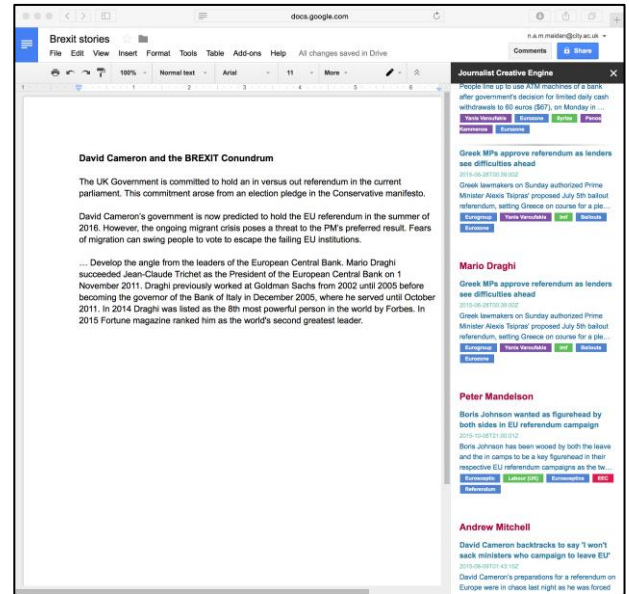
docs.google.com

Brexit stories

File Edit View Insert Format Tools Table Add-ons Help All changes saved in Drive

n.a.m.maiden@city.ac.uk

Comments Share

100% Normal text Arial 11 More

Journalist Creative Engine

People line up to use ATM machines of a bank after government's decision for limited daily cash withdrawals to 60 euros ($67), on Monday in ...

Yanis Varoufakis Eurozone Syriza Panos Kammenos Eurozone

Greek MPs approve referendum as lenders see difficulties ahead

2015-06-28T00:36:00Z

Greek lawmakers on Sunday authorized Prime Minister Alexis Tsipras' proposed July 5th bailout referendum, setting Greece on course for a ple...

Eurogroup Yanis Varoufakis Imf Bailouts Eurozone

Mario Draghi

Greek MPs approve referendum as lenders see difficulties ahead

2015-06-28T00:36:00Z

Greek lawmakers on Sunday authorized Prime Minister Alexis Tsipras' proposed July 5th bailout referendum, setting Greece on course for a ple...

Eurogroup Yanis Varoufakis Imf Bailouts Eurozone

Peter Mandelson

Boris Johnson wanted as figurehead by both sides in EU referendum campaign

2015-10-08T21:00:01Z

Boris Johnson has been wooed by both the leave and the in camps to be a key figurehead in their respective EU referendum campaigns as the tw...

Euroscepticism Labour (UK) Euroscepticism EEC Referendum

Andrew Mitchell

David Cameron backtracks to say 'I won't sack ministers who campaign to leave EU'

2015-06-09T01:43:15Z

David Cameron's preparations for a referendum on Europe were in chaos last night as he was forced

David Cameron and the BREXIT Conundrum

The UK Government is committed to hold an in versus out referendum in the current parliament. This commitment arose from an election pledge in the Conservative manifesto.

David Cameron's government is now predicted to hold the EU referendum in the summer of 2016. However, the ongoing migrant crisis poses a threat to the PM's preferred result. Fears of migration can swing people to vote to escape the failing EU institutions.

.... Develop the angle from the leaders of the European Central Bank. Mario Draghi succeeded Jean-Claude Trichet as the President of the European Central Bank on 1 November 2011. Draghi previously worked at Goldman Sachs from 2002 until 2005 before becoming the governor of the Bank of Italy in December 2005, where he served until October 2011. In 2014 Draghi was listed as the 8th most powerful person in the world by Forbes. In 2015 Fortune magazine ranked him as the world's second greatest leader.